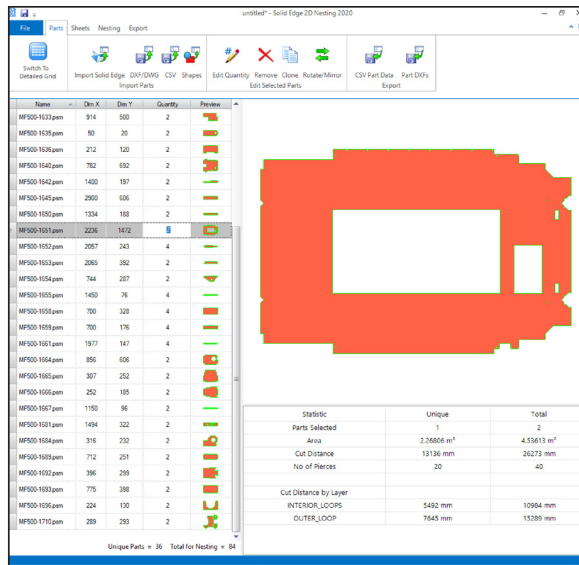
untitled* - Solid Edge 2D Nesting 2020

File | Parts | Sheets | Nesting | Export

Switch To Detailed Grid

Import Solid Edge | DXF/DWG | CSV | Shapes
Import Parts

Edit Quantity | Remove | Clone | Rotate/Mirror
Edit Selected Parts

CSV Part Data | Part DXFs
Export

| Name | Dim X | Dim Y | Quantity | Preview |
|---|---|---|---|---|
| MF500-1633.psm | 914 | 500 | 2 | |
| MF500-1635.psm | 50 | 20 | 2 | |
| MF500-1636.psm | 212 | 120 | 2 | |
| MF500-1640.psm | 782 | 692 | 2 | |
| MF500-1642.psm | 1400 | 197 | 2 | |
| MF500-1645.psm | 2900 | 606 | 2 | |
| MF500-1650.psm | 1334 | 188 | 2 | |
| MF500-1651.psm | 2236 | 1472 | 2 | |
| MF500-1652.psm | 2057 | 243 | 4 | |
| MF500-1653.psm | 2065 | 392 | 2 | |
| MF500-1654.psm | 744 | 287 | 2 | |
| MF500-1655.psm | 1450 | 76 | 4 | |
| MF500-1658.psm | 700 | 328 | 4 | |
| MF500-1659.psm | 700 | 176 | 4 | |
| MF500-1661.psm | 1977 | 147 | 4 | |
| MF500-1664.psm | 856 | 606 | 2 | |
| MF500-1665.psm | 307 | 252 | 2 | |
| MF500-1666.psm | 252 | 185 | 2 | |
| MF500-1667.psm | 1150 | 96 | 2 | |
| MF500-1681.psm | 1494 | 322 | 2 | |
| MF500-1684.psm | 316 | 232 | 2 | |
| MF500-1689.psm | 712 | 251 | 2 | |
| MF500-1692.psm | 396 | 299 | 2 | |
| MF500-1693.psm | 775 | 388 | 2 | |
| MF500-1696.psm | 224 | 130 | 2 | |
| MF500-1710.psm | 289 | 293 | 2 | |

Unique Parts = 36   Total for Nesting = 84

| Statistic | Unique | Total |
|---|---|---|
| Parts Selected | 1 | 2 |
| Area | 2.26806 m² | 4.53613 m² |
| Cut Distance | 13136 mm | 26273 mm |
| No of Pierces | 20 | 40 |
| | | |
| Cut Distance by Layer | | |
| INTERIOR_LOOPS | 5492 mm | 10984 mm |
| OUTER_LOOP | 7645 mm | 15289 mm |